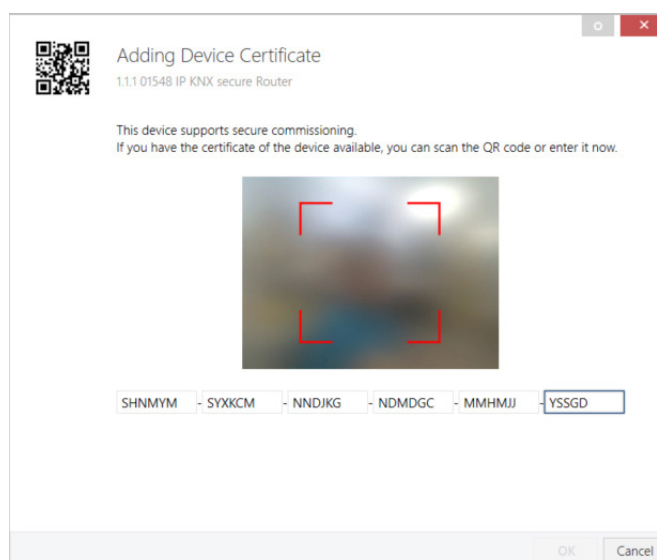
Adding Device Certificate

1.1.1 01548 IP KNX secure Router

This device supports secure commissioning.
If you have the certificate of the device available, you can scan the QR code or enter it now.

SHNMYM - SYXKCM - NNDJKG - NDMDGC - MMHMJJ - YSSGD

OK Cancel